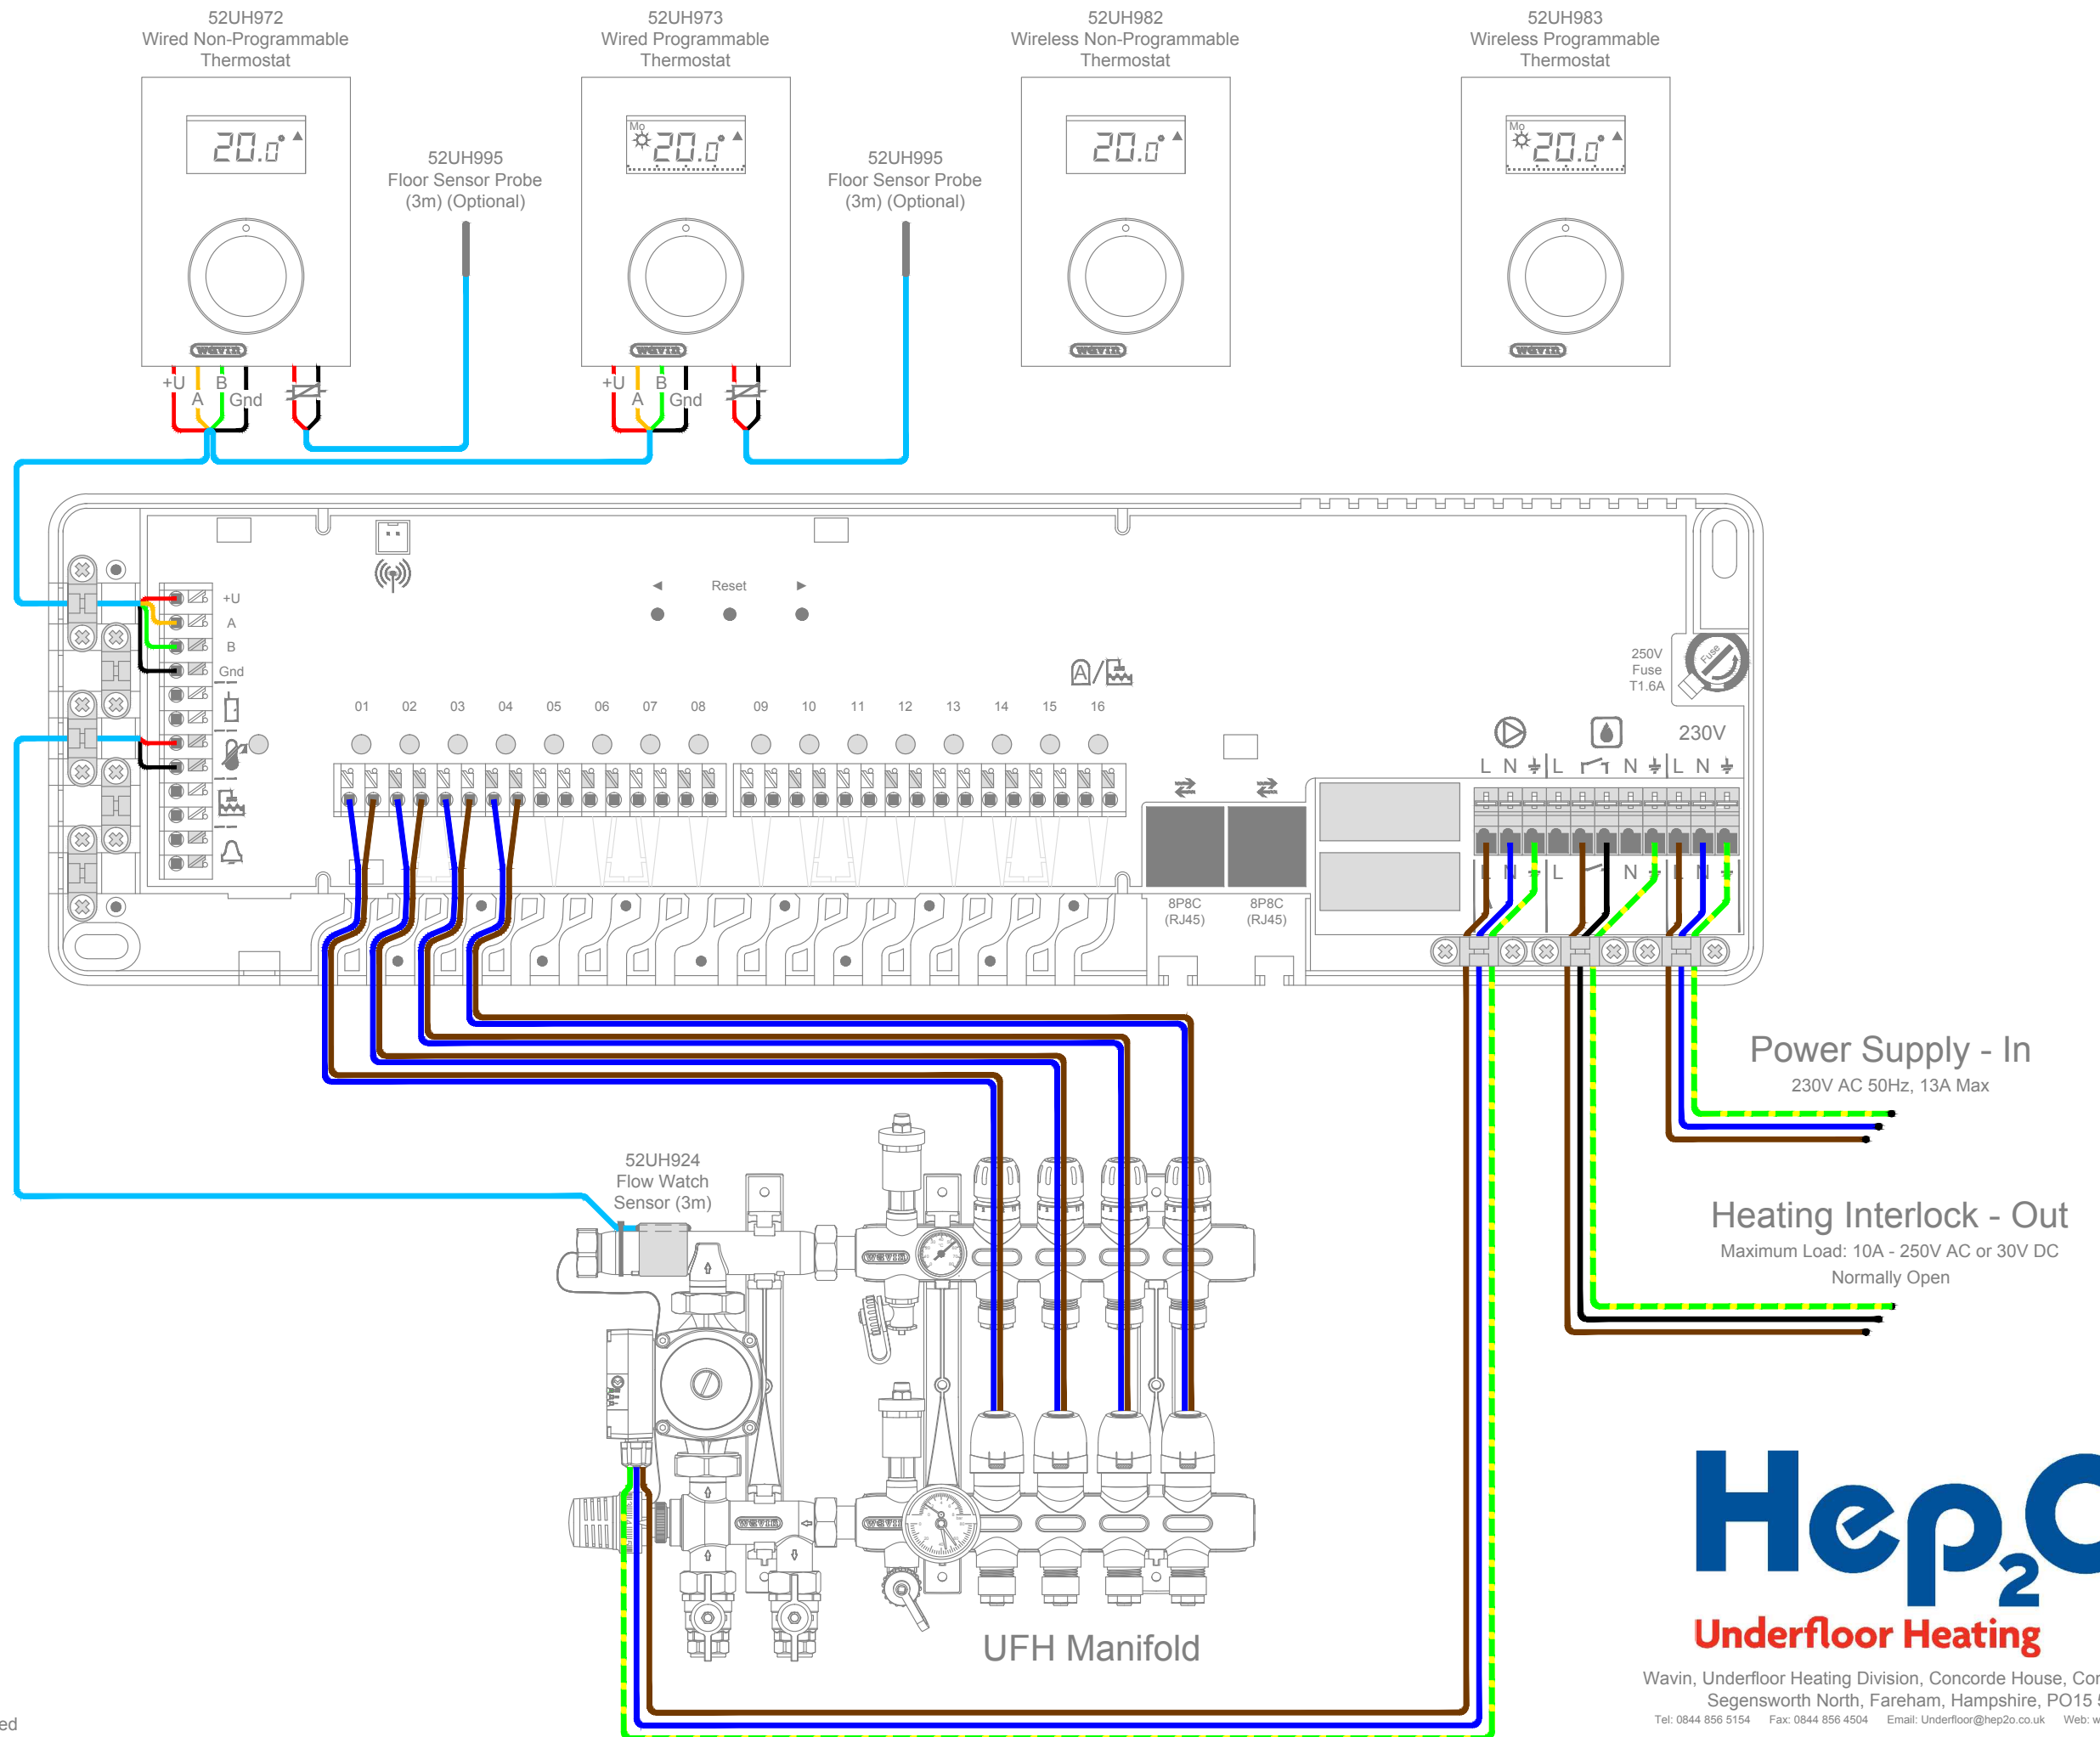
52UH972
Wired Non-Programmable
Thermostat

52UH973
Wired Programmable
Thermostat

52UH982
Wireless Non-Programmable
Thermostat

52UH983
Wireless Programmable
Thermostat

20.0°

Mo 20.0°

20.0°

Mo 20.0°

52UH995
Floor Sensor Probe
(3m) (Optional)

52UH995
Floor Sensor Probe
(3m) (Optional)

wavin wavin wavin wavin

+U A B Gnd

+U A B Gnd

+U
A
B
Gnd

Reset

01 02 03 04 05 06 07 08 09 10 11 12 13 14 15 16

250V
Fuse
T1.6A

Fuse

230V

L N ⏚ L N ⏚ L N ⏚

L N ⏚ L N ⏚ L N ⏚

8P8C
(RJ45)

8P8C
(RJ45)

Power Supply - In
230V AC 50Hz, 13A Max

Heating Interlock - Out
Maximum Load: 10A - 250V AC or 30V DC
Normally Open

52UH924
Flow Watch
Sensor (3m)

wavin wavin wavin

UFH Manifold

Hep2O
Underfloor Heating

Wavin, Underfloor Heating Division, Concorde House, Cor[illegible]
Segensworth North, Fareham, Hampshire, PO15 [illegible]
Tel: 0844 856 5154 Fax: 0844 856 4504 Email: Underfloor@hep2o.co.uk Web: w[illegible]

ed